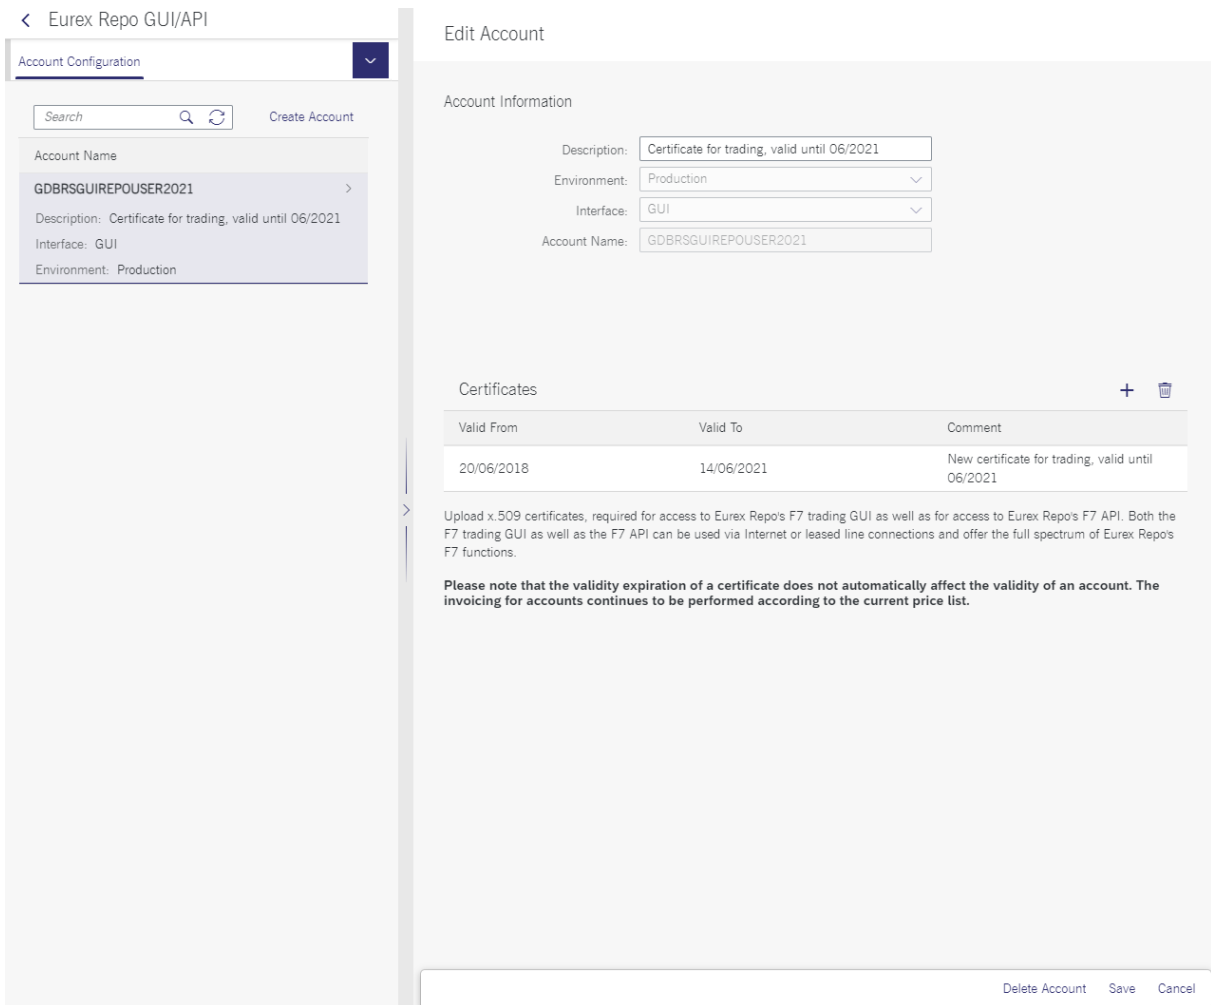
< Eurex Repo GUI/API

Account Configuration

Search

Create Account

Account Name

GDBRSGUIREPOUSER2021

Description: Certificate for trading, valid until 06/2021

Interface: GUI

Environment: Production

Edit Account

Account Information

Description: Certificate for trading, valid until 06/2021

Environment: Production

Interface: GUI

Account Name: GDBRSGUIREPOUSER2021

Certificates

| Valid From | Valid To | Comment |
|---|---|---|
| 20/06/2018 | 14/06/2021 | New certificate for trading, valid until 06/2021 |

Upload x.509 certificates, required for access to Eurex Repo's F7 trading GUI as well as for access to Eurex Repo's F7 API. Both the F7 trading GUI as well as the F7 API can be used via Internet or leased line connections and offer the full spectrum of Eurex Repo's F7 functions.

**Please note that the validity expiration of a certificate does not automatically affect the validity of an account. The invoicing for accounts continues to be performed according to the current price list.**

Delete Account Save Cancel